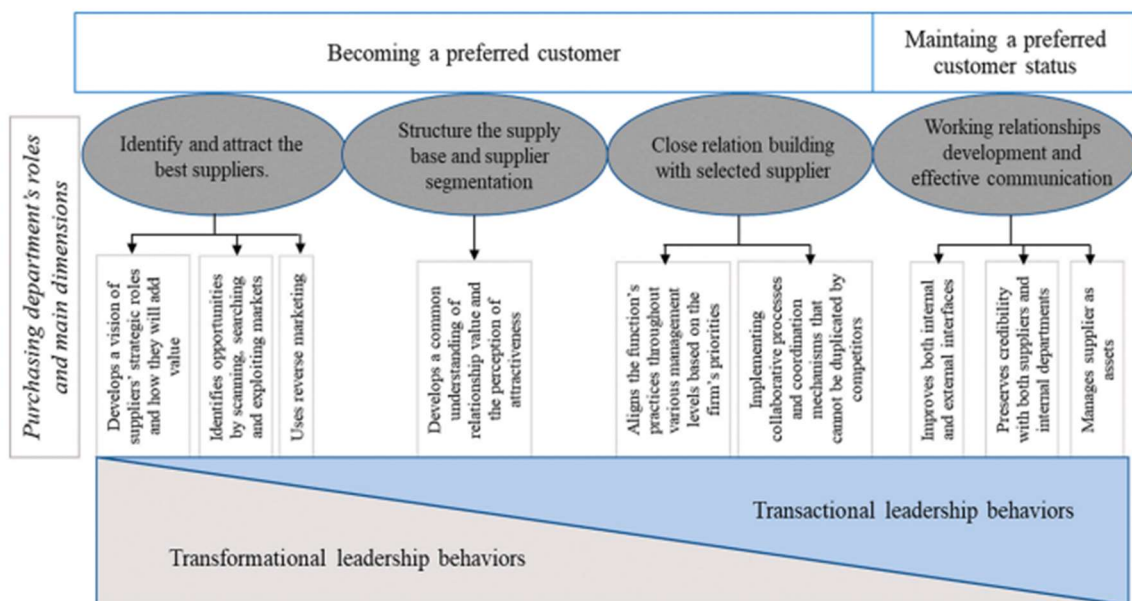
Becoming a preferred customer

Maintaing a preferred customer status

Purchasing department's roles and main dimensions

Identify and attract the best suppliers.

Structure the supply base and supplier segmentation

Close relation building with selected supplier

Working relationships development and effective communication

Develops a vision of suppliers' strategic roles and how they will add value

Identifies opportunities by scanning, searching and exploiting markets

Uses reverse marketing

Develops a common understanding of relationship value and the perception of attractiveness

Aligns the function's practices throughout various management levels based on the firm's priorities

Implementing collaborative processes and coordination mechanisms that cannot be duplicated by competitors

Improves both internal and external interfaces

Preserves credibility with both suppliers and internal departments

Manages supplier as assets

Transactional leadership behaviors

Transformational leadership behaviors